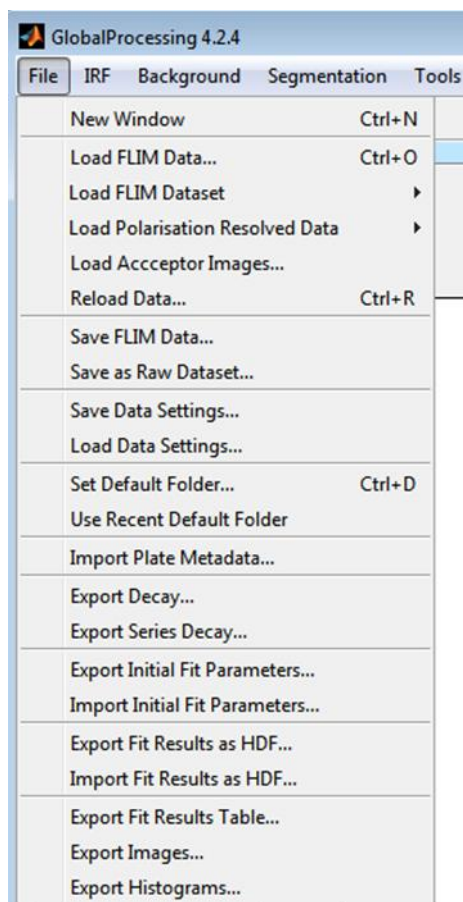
GlobalProcessing 4.2.4

File IRF Background Segmentation Tools

New Window Ctrl+N

Load FLIM Data... Ctrl+O

Load FLIM Dataset

Load Polarisation Resolved Data

Load Accceptor Images...

Reload Data... Ctrl+R

Save FLIM Data...

Save as Raw Dataset...

Save Data Settings...

Load Data Settings...

Set Default Folder... Ctrl+D

Use Recent Default Folder

Import Plate Metadata...

Export Decay...

Export Series Decay...

Export Initial Fit Parameters...

Import Initial Fit Parameters...

Export Fit Results as HDF...

Import Fit Results as HDF...

Export Fit Results Table...

Export Images...

Export Histograms...